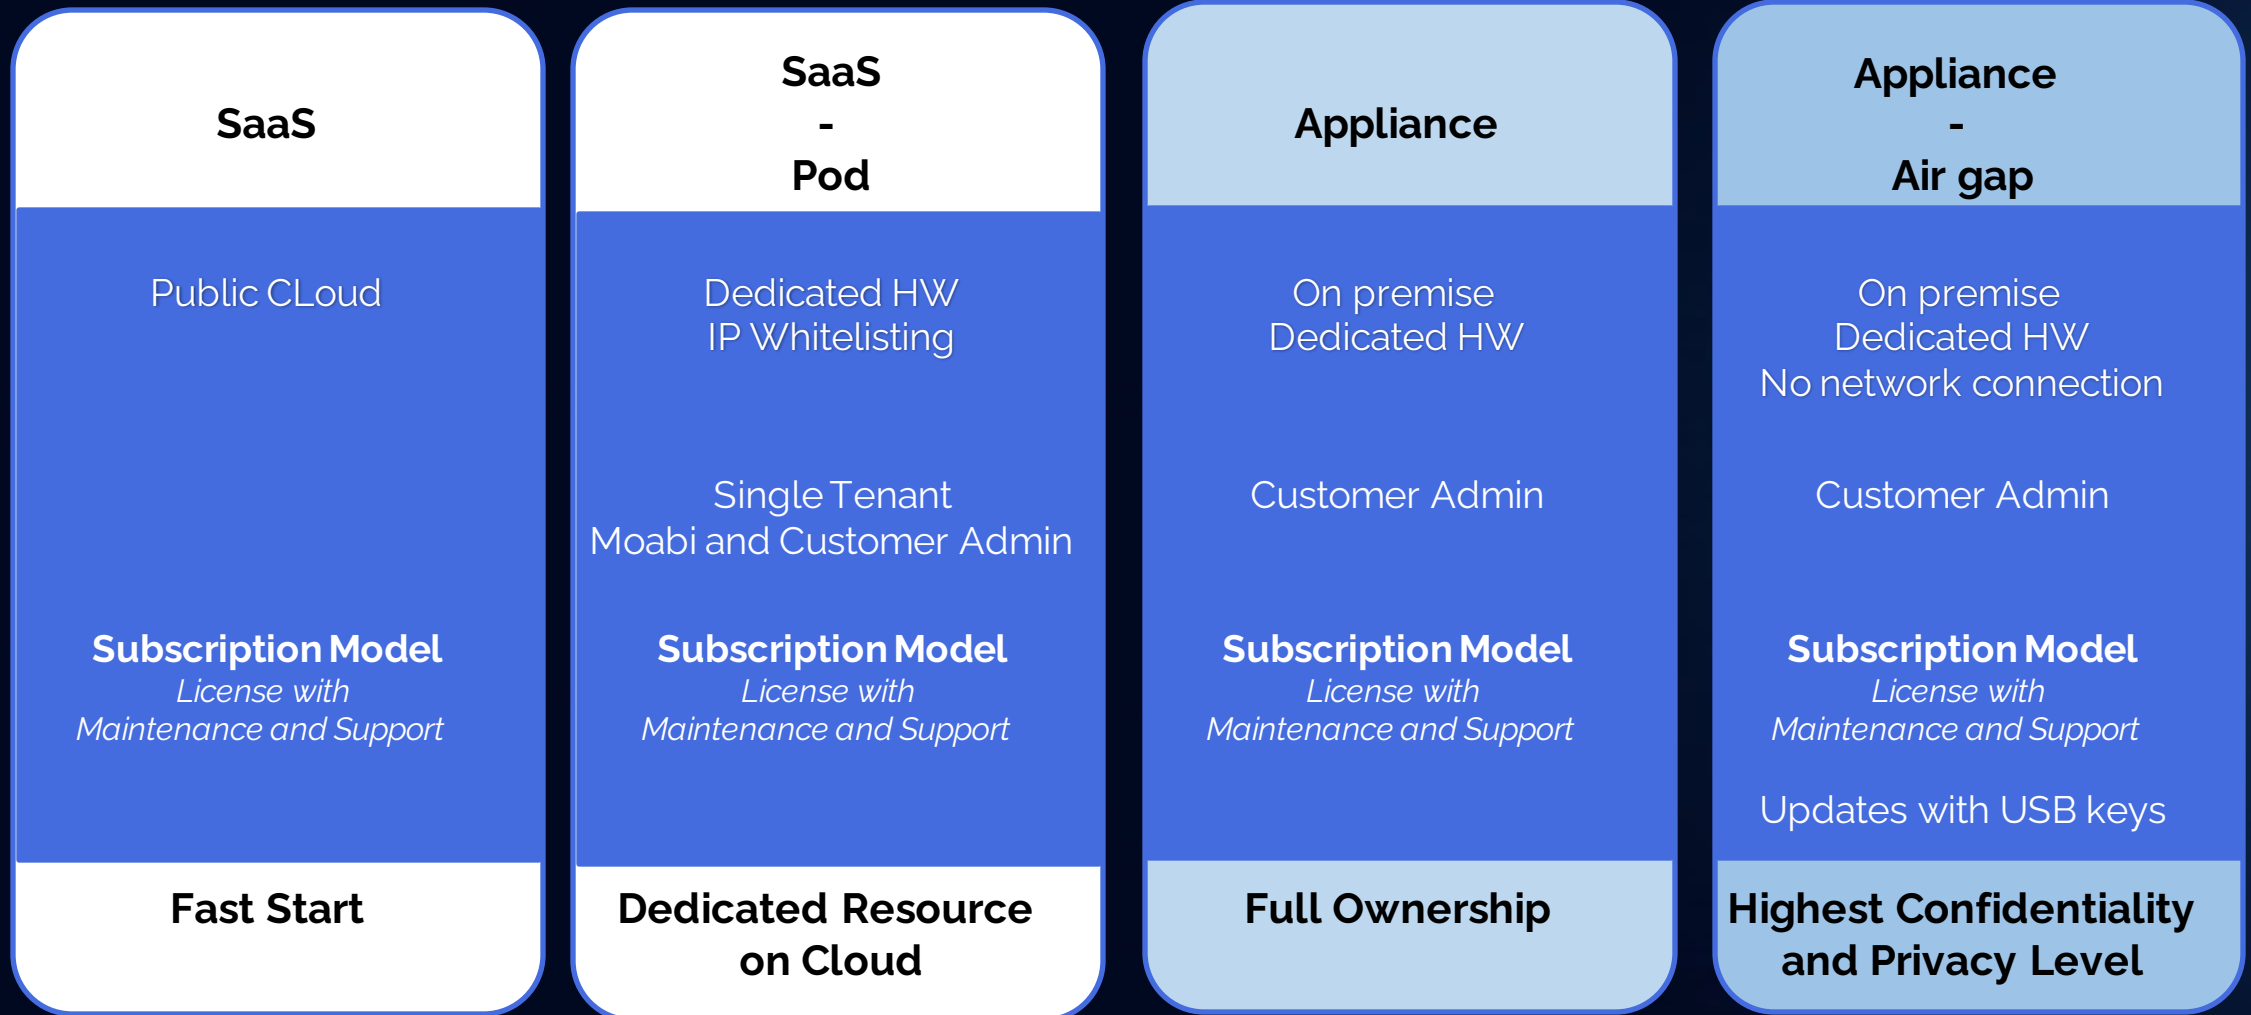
SaaS

Public CLoud

Subscription Model
License with
Maintenance and Support

Fast Start

SaaS
-
Pod

Dedicated HW
IP Whitelisting

Single Tenant
Moabi and Customer Admin

Subscription Model
License with
Maintenance and Support

Dedicated Resource on Cloud

Appliance

On premise
Dedicated HW

Customer Admin

Subscription Model
License with
Maintenance and Support

Full Ownership

Appliance
-
Air gap

On premise
Dedicated HW
No network connection

Customer Admin

Subscription Model
License with
Maintenance and Support

Updates with USB keys

Highest Confidentiality and Privacy Level